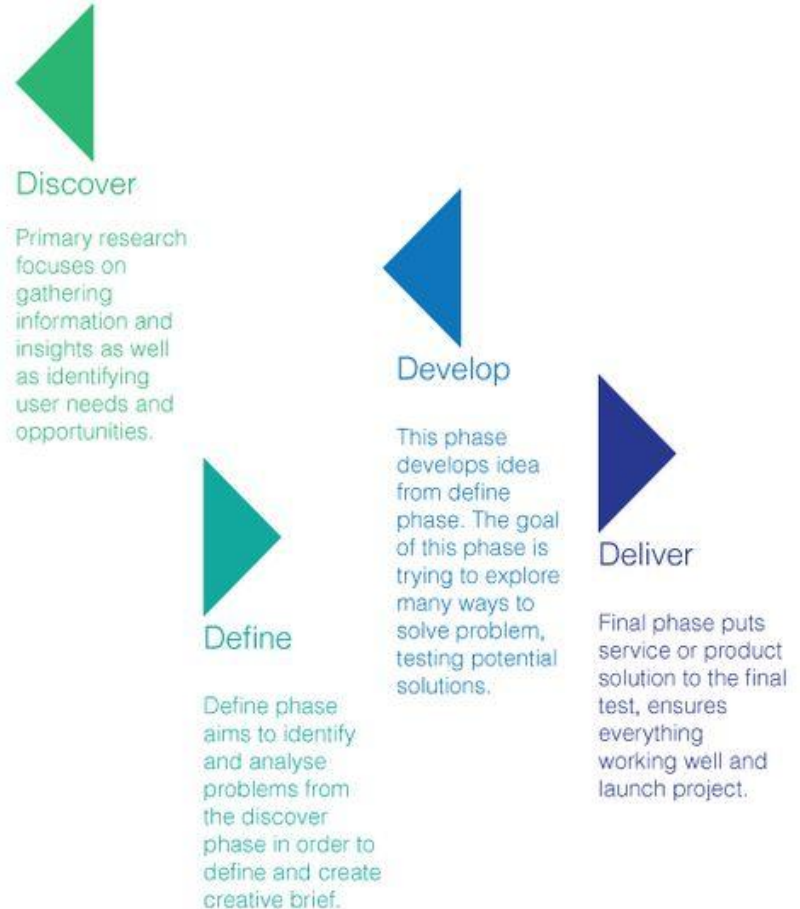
Discover

Primary research focuses on gathering information and insights as well as identifying user needs and opportunities.

Define

Define phase aims to identify and analyse problems from the discover phase in order to define and create creative brief.

Develop

This phase develops idea from define phase. The goal of this phase is trying to explore many ways to solve problem, testing potential solutions.

Deliver

Final phase puts service or product solution to the final test, ensures everything working well and launch project.